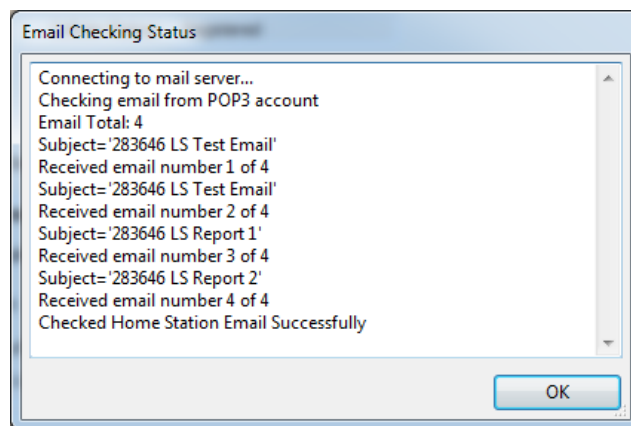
Email Checking Status

Connecting to mail server...
Checking email from POP3 account
Email Total: 4
Subject='283646 LS Test Email'
Received email number 1 of 4
Subject='283646 LS Test Email'
Received email number 2 of 4
Subject='283646 LS Report 1'
Received email number 3 of 4
Subject='283646 LS Report 2'
Received email number 4 of 4
Checked Home Station Email Successfully

OK